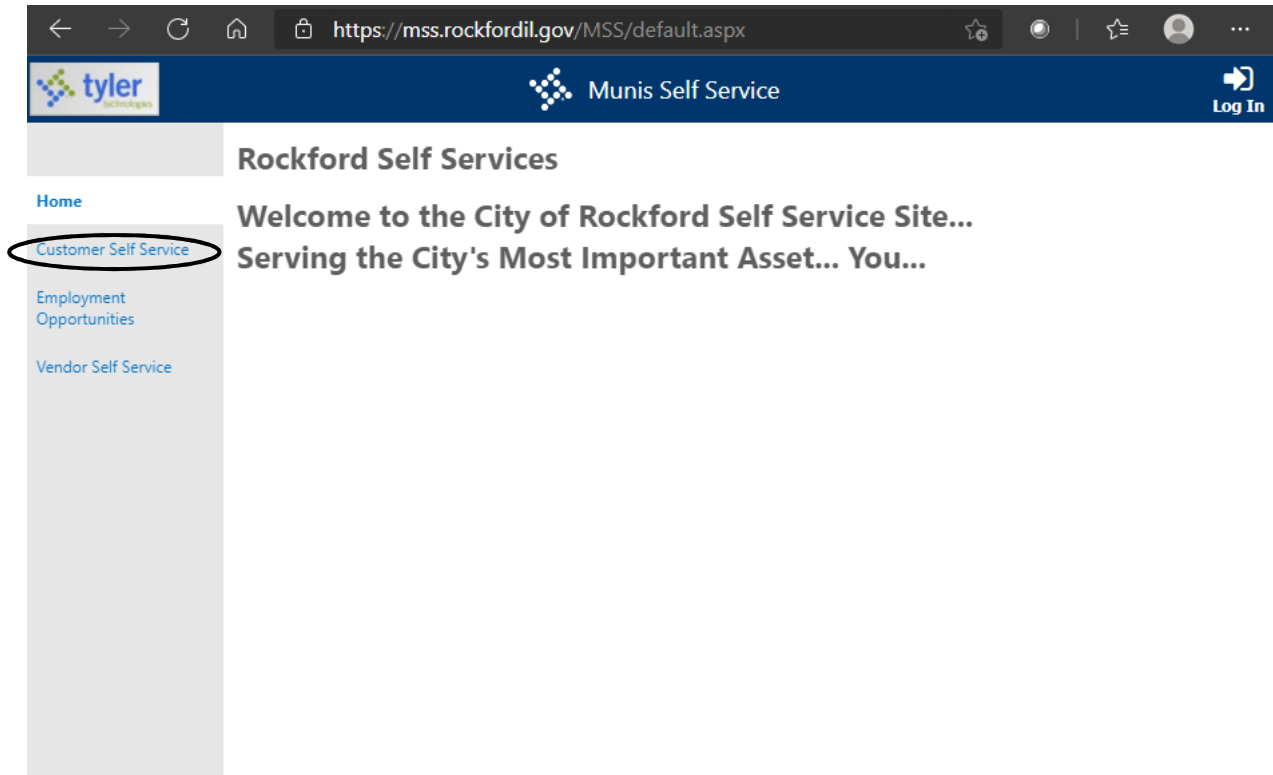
https://mss.rockfordil.gov/MSS/default.aspx

tyler technologies

Munis Self Service

Log In

Home

Customer Self Service

Employment Opportunities

Vendor Self Service

Rockford Self Services

Welcome to the City of Rockford Self Service Site...
Serving the City's Most Important Asset... You...